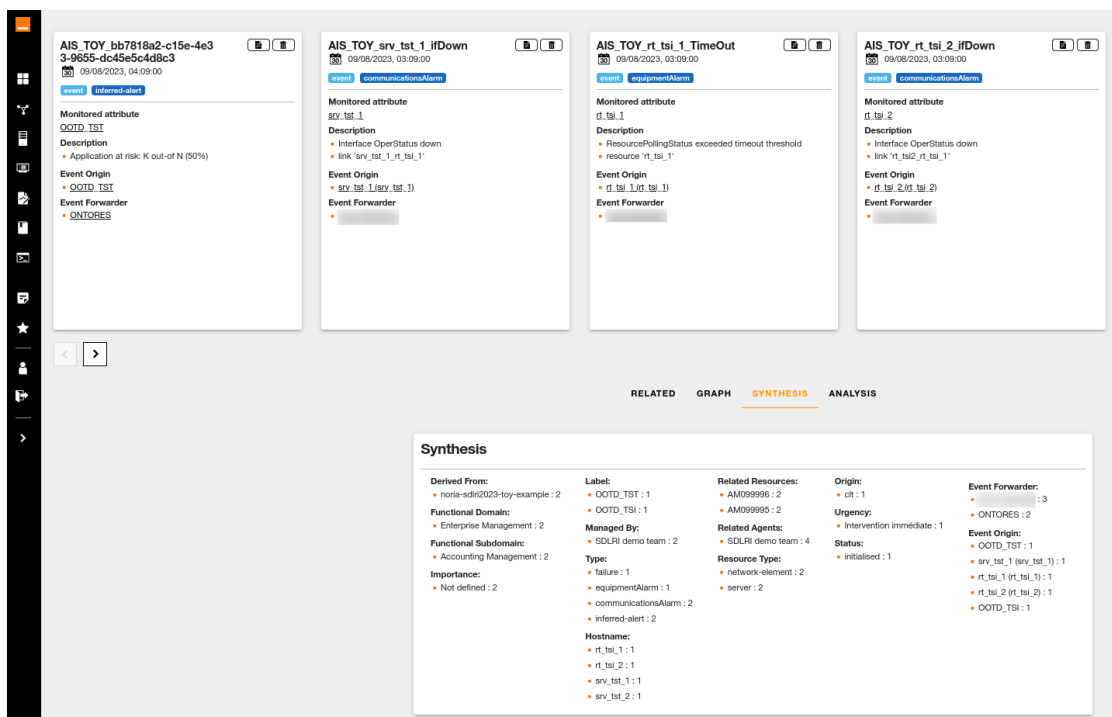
AIS_TOY_bb7818a2-c15e-4e33-9655-dc45e5c4d8c3
09/08/2023, 04:09:00
event inferred-alert
Monitored attribute
OOTD_TST
Description
Application at risk: K out-of N (50%)
Event Origin
OOTD_TST
Event Forwarder
ONTORES

AIS_TOY_srv_tst_1_ifDown
09/08/2023, 03:09:00
event communicationsAlarm
Monitored attribute
srv_tst_1
Description
Interface OperStatus down
link 'srv_tst_1_rt_tsi_1'
Event Origin
srv_tst_1 (srv_tst_1)
Event Forwarder
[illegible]

AIS_TOY_rt_tsi_1_TimeOut
09/08/2023, 03:09:00
event equipmentAlarm
Monitored attribute
rt_tsi_1
Description
ResourcePollingStatus exceeded timeout threshold
resource 'rt_tsi_1'
Event Origin
rt_tsi_1 (rt_tsi_1)
Event Forwarder
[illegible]

AIS_TOY_rt_tsi_2_ifDown
09/08/2023, 03:09:00
event communicationsAlarm
Monitored attribute
rt_tsi_2
Description
Interface OperStatus down
link 'rt_tsi2_rt_tsi_1'
Event Origin
rt_tsi_2 (rt_tsi_2)
Event Forwarder
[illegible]

RELATED GRAPH SYNTHESIS ANALYSIS

Synthesis

Derived From:
noria-sdlri2023-toy-example : 2
Functional Domain:
Enterprise Management : 2
Functional Subdomain:
Accounting Management : 2
Importance:
Not defined : 2

Label:
OOTD_TST : 1
OOTD_TSI : 1
Managed By:
SDLRI demo team : 2
Type:
failure : 1
equipmentAlarm : 1
communicationsAlarm : 2
inferred-alert : 2
Hostname:
rt_tsi_1 : 1
rt_tsi_2 : 1
srv_tst_1 : 1
srv_tst_2 : 1

Related Resources:
AM099996 : 2
AM099995 : 2
Related Agents:
SDLRI demo team : 4
Resource Type:
network-element : 2
server : 2

Origin:
clt : 1
Urgency:
Intervention immédiate : 1
Status:
initialised : 1

Event Forwarder:
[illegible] : 3
ONTORES : 2
Event Origin:
OOTD_TST : 1
srv_tst_1 (srv_tst_1) : 1
rt_tsi_1 (rt_tsi_1) : 1
rt_tsi_2 (rt_tsi_2) : 1
OOTD_TSI : 1